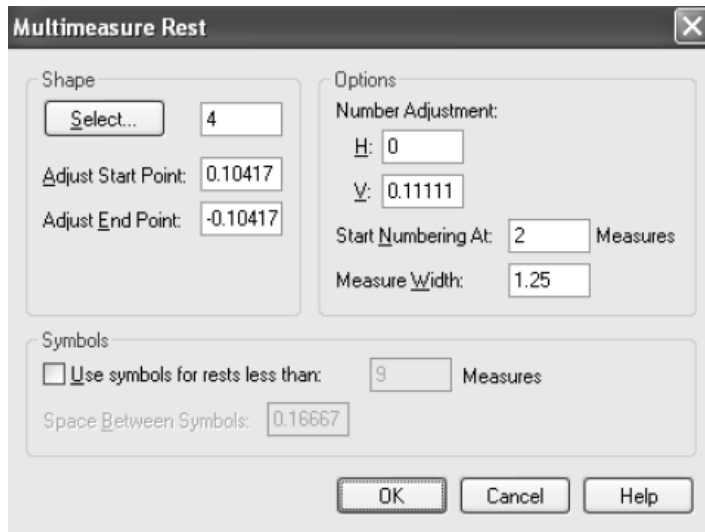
Multimeasure Rest

Shape

Select...

4

Adjust Start Point: 0.10417

Adjust End Point: -0.10417

Options

Number Adjustment:

H: 0

V: 0.11111

Start Numbering At: 2 Measures

Measure Width: 1.25

Symbols

Use symbols for rests less than: 9 Measures

Space Between Symbols: 0.16667

OK

Cancel

Help